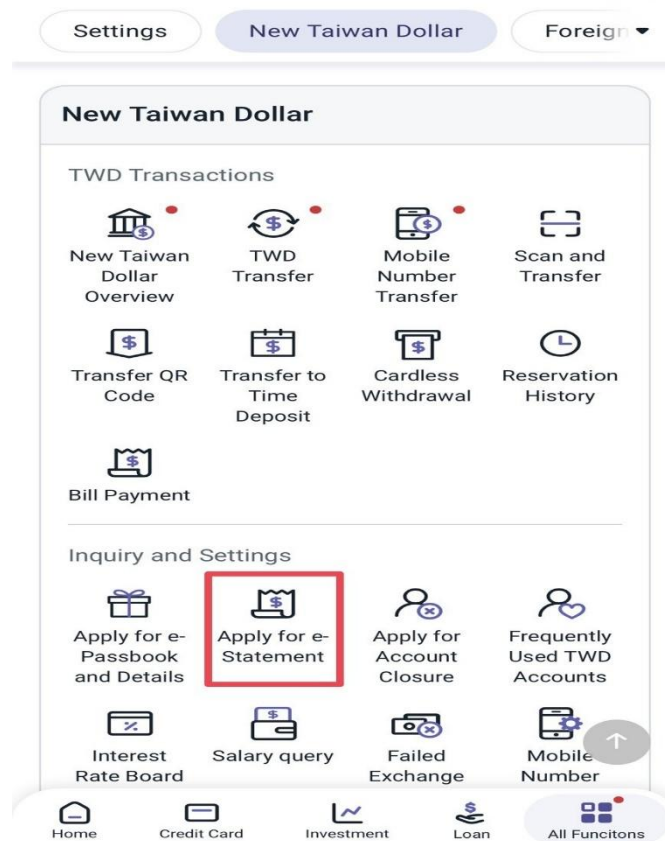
Settings | New Taiwan Dollar | Foreign

New Taiwan Dollar

TWD Transactions

New Taiwan Dollar Overview
TWD Transfer
Mobile Number Transfer
Scan and Transfer
Transfer QR Code
Transfer to Time Deposit
Cardless Withdrawal
Reservation History
Bill Payment

Inquiry and Settings

Apply for e-Passbook and Details
Apply for e-Statement
Apply for Account Closure
Frequently Used TWD Accounts
Interest Rate Board
Salary query
Failed Exchange
Mobile Number

Home
Credit Card
Investment
Loan
All Funcitons